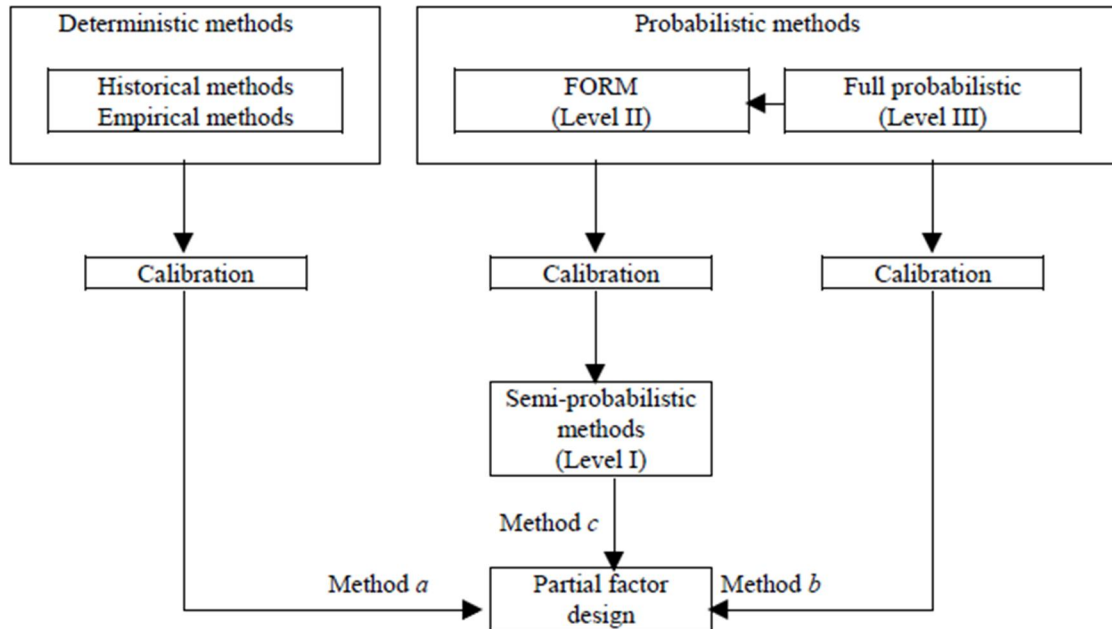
Deterministic methods

Historical methods
Empirical methods

Probabilistic methods

FORM
(Level II)

Full probabilistic
(Level III)

Calibration

Calibration

Calibration

Semi-probabilistic
methods
(Level I)

Method *c*

Method *a*

Partial factor
design

Method *b*